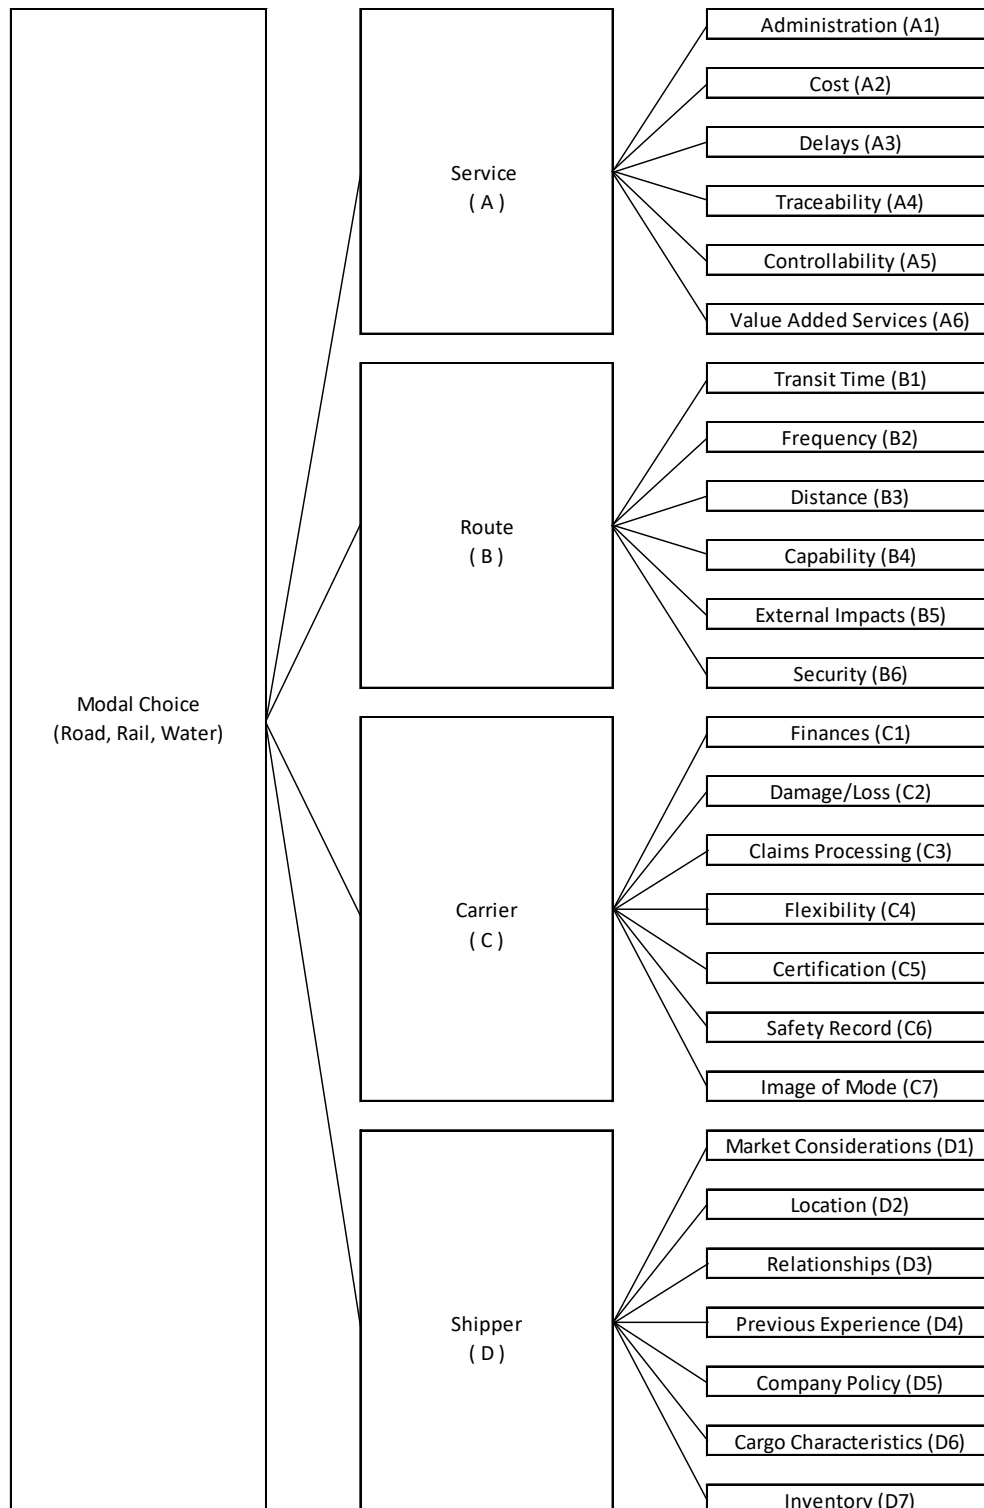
Modal Choice
(Road, Rail, Water)

Service
( A )

Administration (A1)

Cost (A2)

Delays (A3)

Traceability (A4)

Controllability (A5)

Value Added Services (A6)

Route
( B )

Transit Time (B1)

Frequency (B2)

Distance (B3)

Capability (B4)

External Impacts (B5)

Security (B6)

Carrier
( C )

Finances (C1)

Damage/Loss (C2)

Claims Processing (C3)

Flexibility (C4)

Certification (C5)

Safety Record (C6)

Image of Mode (C7)

Shipper
( D )

Market Considerations (D1)

Location (D2)

Relationships (D3)

Previous Experience (D4)

Company Policy (D5)

Cargo Characteristics (D6)

Inventory (D7)